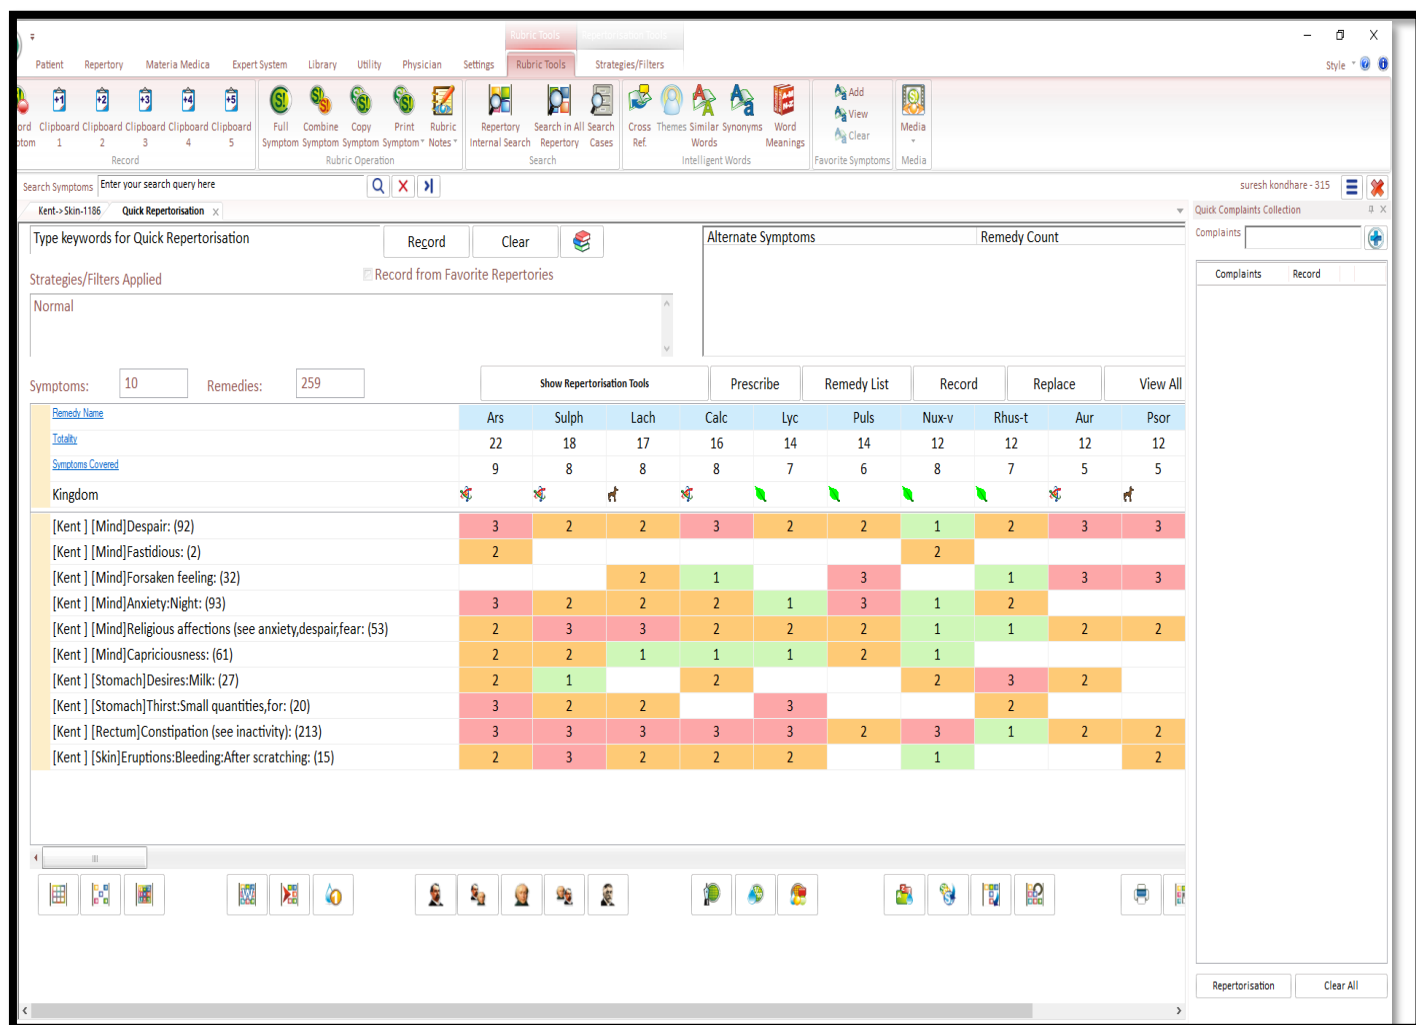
Rubric Tools Repertorisation Tools

Patient Repertory Materia Medica Expert System Library Utility Physician Settings Rubric Tools Strategies/Filters

Style

ord ptom | Clipboard 1 | Clipboard 2 | Clipboard 3 | Clipboard 4 | Clipboard 5
Record

Full Symptom | Combine Symptom | Copy Symptom | Print Symptom | Rubric Notes
Rubric Operation

Repertory Internal Search | Search in All Repertory | Search Cases
Search

Cross Ref. | Themes | Similar Words | Synonyms | Word Meanings
Intelligent Words

Add | View | Clear
Favorite Symptoms

Media
Media

Search Symptoms | Enter your search query here

suresh kondhare - 315

Kent-> Skin-1186 | Quick Repertorisation x

Quick Complaints Collection

Type keywords for Quick Repertorisation | Record | Clear

Alternate Symptoms | Remedy Count

Complaints

Complaints | Record

Strategies/Filters Applied | Record from Favorite Repertories

Normal

Symptoms: 10 Remedies: 259

Show Repertorisation Tools | Prescribe | Remedy List | Record | Replace | View All

| | Ars | Sulph | Lach | Calc | Lyc | Puls | Nux-v | Rhus-t | Aur | Psor |
|---|---|---|---|---|---|---|---|---|---|---|
| Remedy Name | Ars | Sulph | Lach | Calc | Lyc | Puls | Nux-v | Rhus-t | Aur | Psor |
| Totality | 22 | 18 | 17 | 16 | 14 | 14 | 12 | 12 | 12 | 12 |
| Symptoms Covered | 9 | 8 | 8 | 8 | 7 | 6 | 8 | 7 | 5 | 5 |
| Kingdom | | | | | | | | | | |
| [Kent ] [Mind]Despair: (92) | 3 | 2 | 2 | 3 | 2 | 2 | 1 | 2 | 3 | 3 |
| [Kent ] [Mind]Fastidious: (2) | 2 | | | | | | 2 | | | |
| [Kent ] [Mind]Forsaken feeling: (32) | | | 2 | 1 | | 3 | | 1 | 3 | 3 |
| [Kent ] [Mind]Anxiety:Night: (93) | 3 | 2 | 2 | 2 | 1 | 3 | 1 | 2 | | |
| [Kent ] [Mind]Religious affections (see anxiety,despair,fear: (53) | 2 | 3 | 3 | 2 | 2 | 2 | 1 | 1 | 2 | 2 |
| [Kent ] [Mind]Capriciousness: (61) | 2 | 2 | 1 | 1 | 1 | 2 | 1 | | | |
| [Kent ] [Stomach]Desires:Milk: (27) | 2 | 1 | | 2 | | | 2 | 3 | 2 | |
| [Kent ] [Stomach]Thirst:Small quantities,for: (20) | 3 | 2 | 2 | | 3 | | | 2 | | |
| [Kent ] [Rectum]Constipation (see inactivity): (213) | 3 | 3 | 3 | 3 | 3 | 2 | 3 | 1 | 2 | 2 |
| [Kent ] [Skin]Eruptions:Bleeding:After scratching: (15) | 2 | 3 | 2 | 2 | 2 | | 1 | | | 2 |

Repertorisation | Clear All